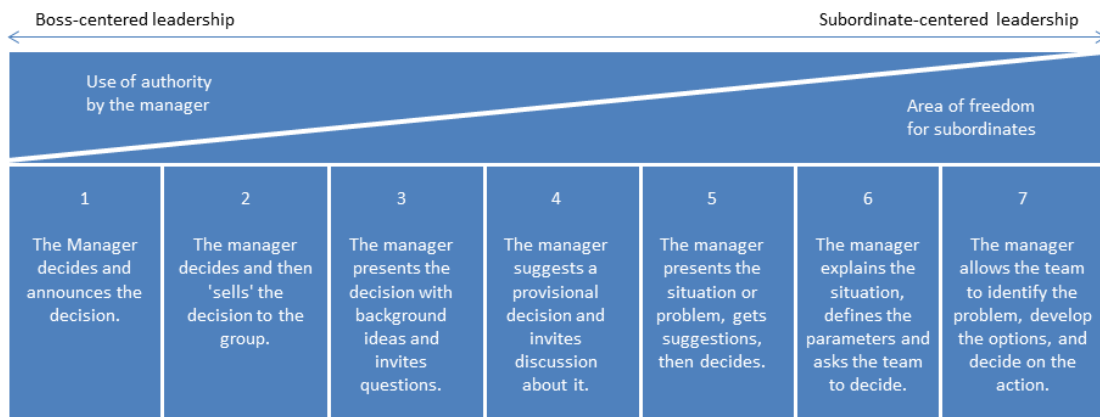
Boss-centered leadership

Subordinate-centered leadership

Use of authority by the manager

Area of freedom for subordinates

| 1 | 2 | 3 | 4 | 5 | 6 | 7 |
|---|---|---|---|---|---|---|
| The Manager decides and announces the decision. | The manager decides and then 'sells' the decision to the group. | The manager presents the decision with background ideas and invites questions. | The manager suggests a provisional decision and invites discussion about it. | The manager presents the situation or problem, gets suggestions, then decides. | The manager explains the situation, defines the parameters and asks the team to decide. | The manager allows the team to identify the problem, develop the options, and decide on the action. |